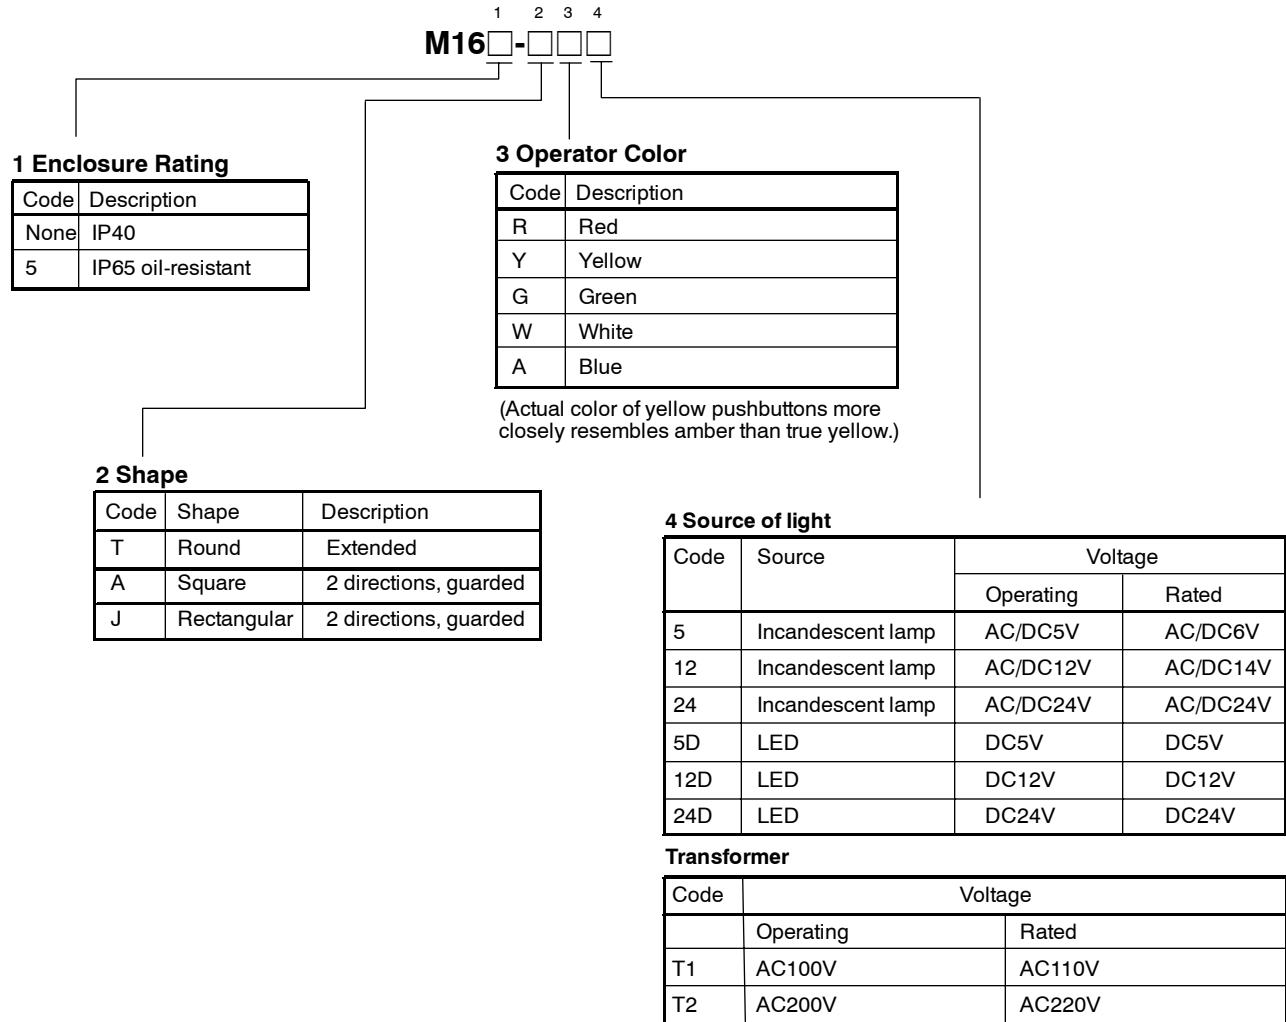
1 2 3 4

M16□-□□□

1 Enclosure Rating

| Code | Description |
|---|---|
| None | IP40 |
| 5 | IP65 oil-resistant |

3 Operator Color

| Code | Description |
|---|---|
| R | Red |
| Y | Yellow |
| G | Green |
| W | White |
| A | Blue |

(Actual color of yellow pushbuttons more closely resembles amber than true yellow.)

2 Shape

| Code | Shape | Description |
|---|---|---|
| T | Round | Extended |
| A | Square | 2 directions, guarded |
| J | Rectangular | 2 directions, guarded |

4 Source of light

| Code | Source | Voltage: Operating | Voltage: Rated |
|---|---|---|---|
| 5 | Incandescent lamp | AC/DC5V | AC/DC6V |
| 12 | Incandescent lamp | AC/DC12V | AC/DC14V |
| 24 | Incandescent lamp | AC/DC24V | AC/DC24V |
| 5D | LED | DC5V | DC5V |
| 12D | LED | DC12V | DC12V |
| 24D | LED | DC24V | DC24V |

Transformer

| Code | Voltage: Operating | Voltage: Rated |
|---|---|---|
| T1 | AC100V | AC110V |
| T2 | AC200V | AC220V |